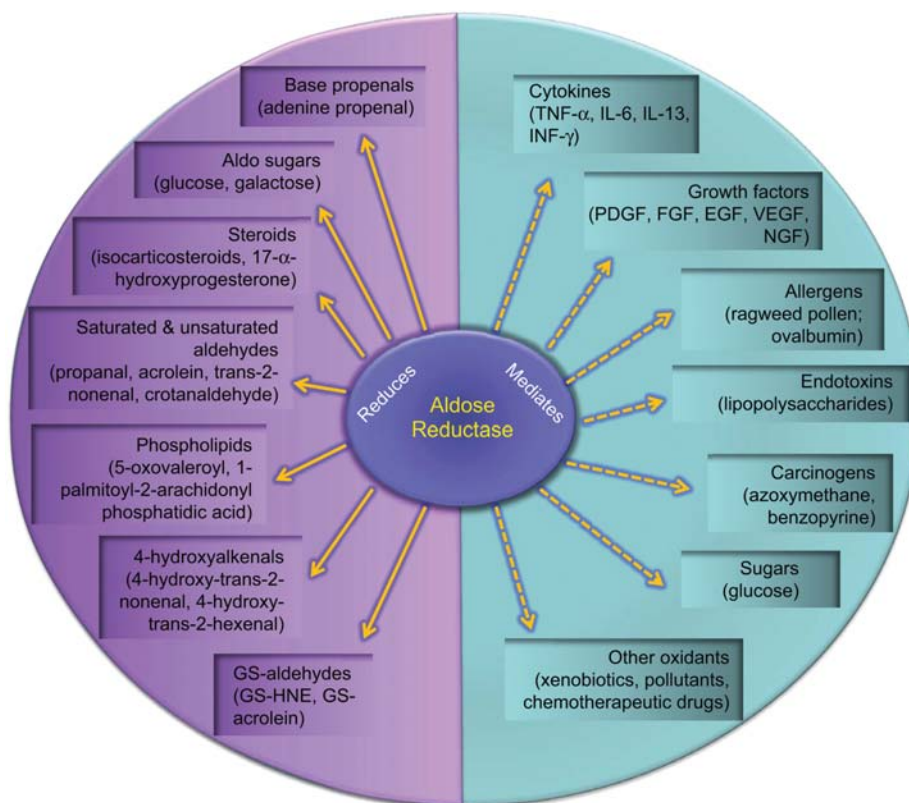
Base propenals (adenine propenal)

Aldo sugars (glucose, galactose)

Steroids (isocarticosteroids, 17-$\alpha$-hydroxyprogesterone)

Saturated & unsaturated aldehydes (propanal, acrolein, trans-2-nonenal, crotanaldehyde)

Phospholipids (5-oxovaleroyl, 1-palmitoyl-2-arachidonyl phosphatidic acid)

4-hydroxyalkenals (4-hydroxy-trans-2-nonenal, 4-hydroxy-trans-2-hexenal)

GS-aldehydes (GS-HNE, GS-acrolein)

Reduces

Aldose Reductase

Mediates

Cytokines (TNF-$\alpha$, IL-6, IL-13, INF-$\gamma$)

Growth factors (PDGF, FGF, EGF, VEGF, NGF)

Allergens (ragweed pollen; ovalbumin)

Endotoxins (lipopolysaccharides)

Carcinogens (azoxymethane, benzopyrine)

Sugars (glucose)

Other oxidants (xenobiotics, pollutants, chemotherapeutic drugs)